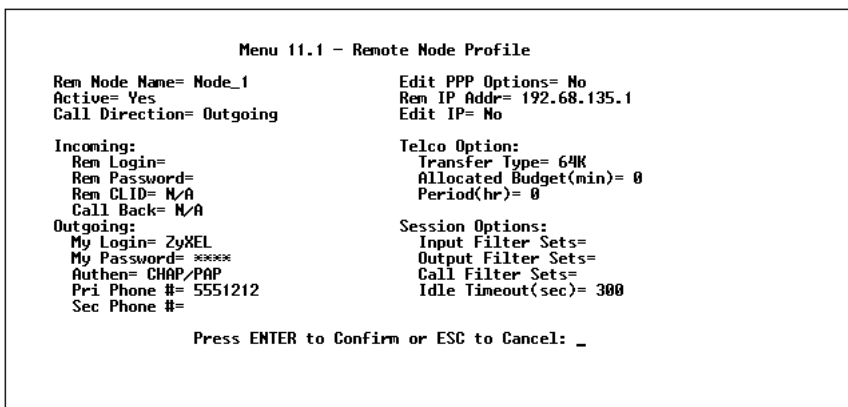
Menu 11.1 - Remote Node Profile

Rem Node Name= Node_1
Active= Yes
Call Direction= Outgoing

Incoming:
Rem Login=
Rem Password=
Rem CLID= N/A
Call Back= N/A
Outgoing:
My Login= ZyXEL
My Password= ****
Authen= CHAP/PAP
Pri Phone #= 5551212
Sec Phone #=

Edit PPP Options= No
Rem IP Addr= 192.68.135.1
Edit IP= No

Telco Option:
Transfer Type= 64K
Allocated Budget(min)= 0
Period(hr)= 0

Session Options:
Input Filter Sets=
Output Filter Sets=
Call Filter Sets=
Idle Timeout(sec)= 300

Press ENTER to Confirm or ESC to Cancel: _